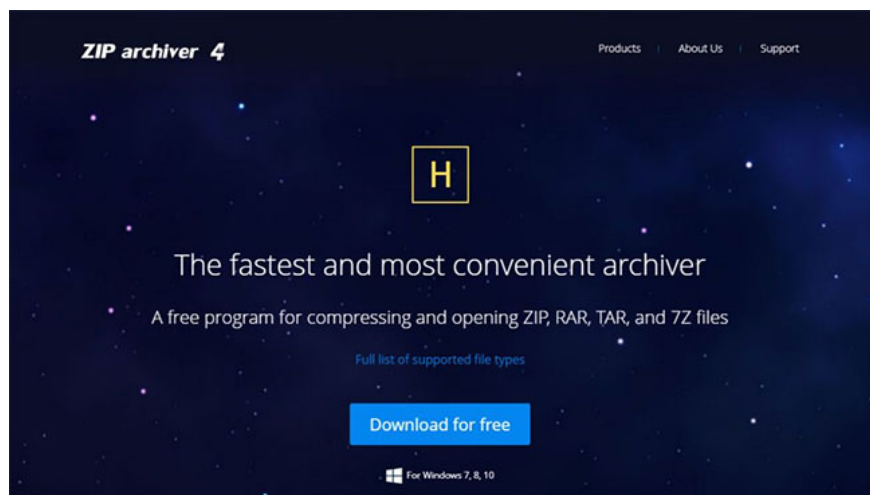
ZIP archiver 4

Products | About Us | Support

H

The fastest and most convenient archiver

A free program for compressing and opening ZIP, RAR, TAR, and 7Z files

Full list of supported file types

Download for free

For Windows 7, 8, 10